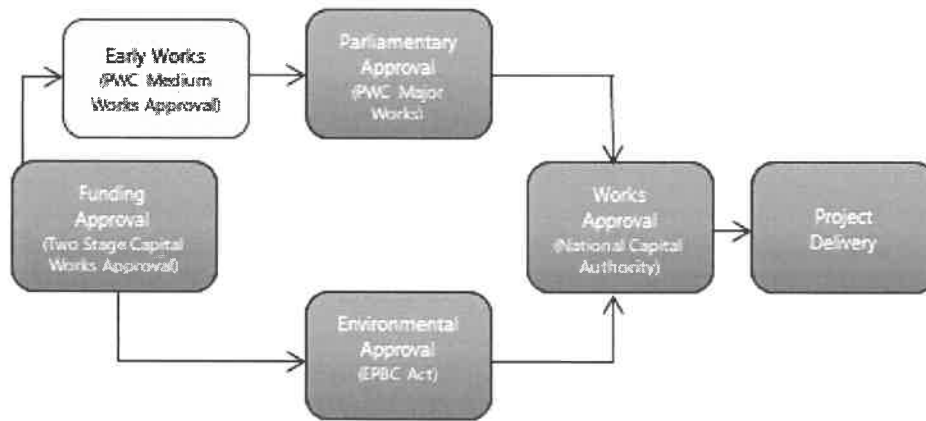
Early Works
(PWC Medium Works Approval)

Parliamentary Approval
(PWC Major Works)

Funding Approval
(Two Stage Capital Works Approval)

Works Approval
(National Capital Authority)

Project Delivery

Environmental Approval
(EPBC Act)